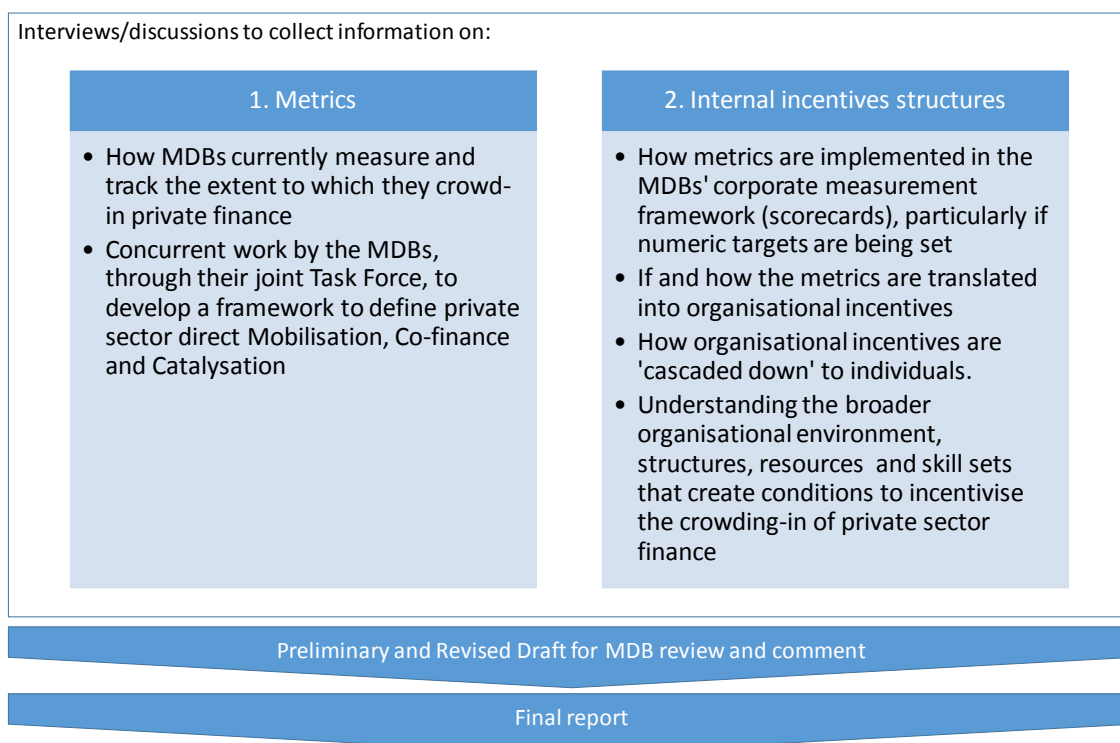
Interviews/discussions to collect information on:

1. Metrics

• How MDBs currently measure and track the extent to which they crowd-in private finance
• Concurrent work by the MDBs, through their joint Task Force, to develop a framework to define private sector direct Mobilisation, Co-finance and Catalysation

2. Internal incentives structures

• How metrics are implemented in the MDBs' corporate measurement framework (scorecards), particularly if numeric targets are being set
• If and how the metrics are translated into organisational incentives
• How organisational incentives are 'cascaded down' to individuals.
• Understanding the broader organisational environment, structures, resources and skill sets that create conditions to incentivise the crowding-in of private sector finance

Preliminary and Revised Draft for MDB review and comment

Final report